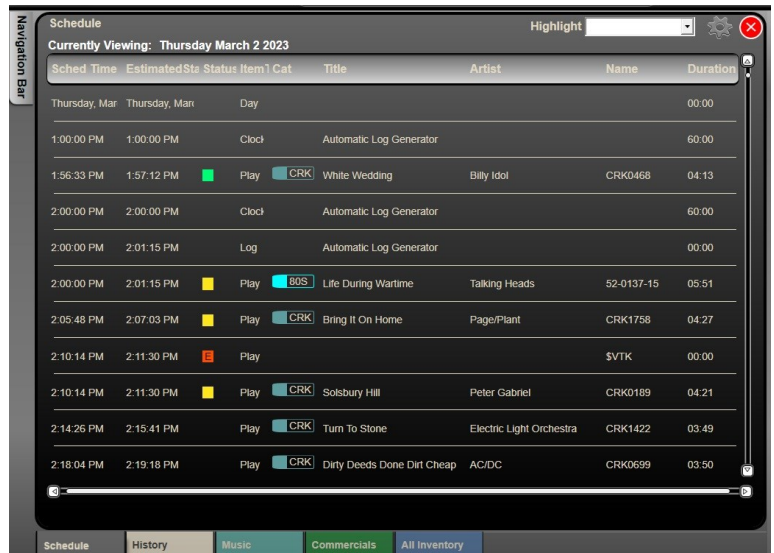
Navigation Bar

Schedule

Currently Viewing: Thursday March 2 2023

Highlight

| Sched Time | EstimatedSta | Status | ItemT | Cat | Title | Artist | Name | Duration |
|---|---|---|---|---|---|---|---|---|
| Thursday, Mar | Thursday, Mar | | Day | | | | | 00:00 |
| 1:00:00 PM | 1:00:00 PM | | Clock | | Automatic Log Generator | | | 60:00 |
| 1:56:33 PM | 1:57:12 PM | | Play | CRK | White Wedding | Billy Idol | CRK0468 | 04:13 |
| 2:00:00 PM | 2:00:00 PM | | Clock | | Automatic Log Generator | | | 60:00 |
| 2:00:00 PM | 2:01:15 PM | | Log | | Automatic Log Generator | | | 00:00 |
| 2:00:00 PM | 2:01:15 PM | | Play | 80S | Life During Wartime | Talking Heads | 52-0137-15 | 05:51 |
| 2:05:48 PM | 2:07:03 PM | | Play | CRK | Bring It On Home | Page/Plant | CRK1758 | 04:27 |
| 2:10:14 PM | 2:11:30 PM | E | Play | | | | $VTK | 00:00 |
| 2:10:14 PM | 2:11:30 PM | | Play | CRK | Solsbury Hill | Peter Gabriel | CRK0189 | 04:21 |
| 2:14:26 PM | 2:15:41 PM | | Play | CRK | Turn To Stone | Electric Light Orchestra | CRK1422 | 03:49 |
| 2:18:04 PM | 2:19:18 PM | | Play | CRK | Dirty Deeds Done Dirt Cheap | AC/DC | CRK0699 | 03:50 |

Schedule | History | Music | Commercials | All Inventory